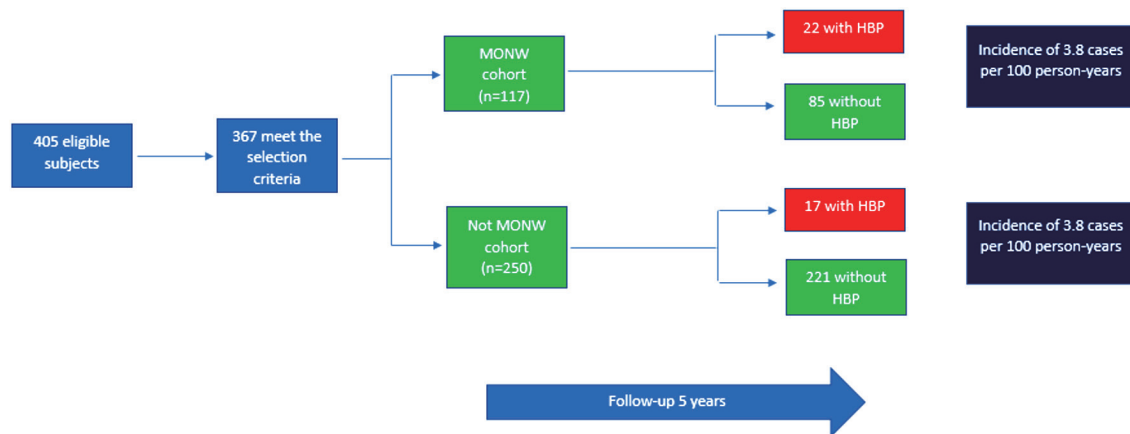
405 eligible subjects

367 meet the selection criteria

MONW cohort (n=117)

22 with HBP

85 without HBP

Incidence of 3.8 cases per 100 person-years

Not MONW cohort (n=250)

17 with HBP

221 without HBP

Incidence of 3.8 cases per 100 person-years

Follow-up 5 years